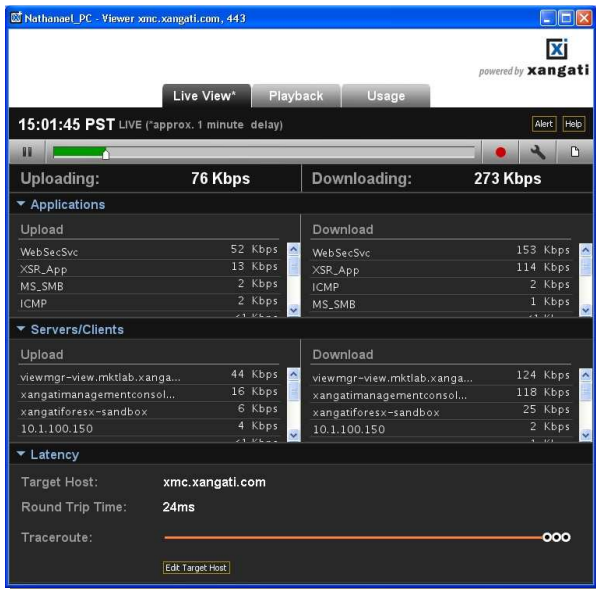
Nathanael_PC - Viewer xmc.xangati.com, 443

powered by xangati

Live View* Playback Usage

15:01:45 PST LIVE (*approx. 1 minute delay)

Alert Help

Uploading: 76 Kbps

Downloading: 273 Kbps

Applications

Upload

| | |
|---|---|
| WebSecSvc | 52 Kbps |
| XSR_App | 13 Kbps |
| MS_SMB | 2 Kbps |
| ICMP | 2 Kbps |

Download

| | |
|---|---|
| WebSecSvc | 153 Kbps |
| XSR_App | 114 Kbps |
| ICMP | 2 Kbps |
| MS_SMB | 1 Kbps |

Servers/Clients

Upload

| | |
|---|---|
| viewmgr-view.mktlab.xanga... | 44 Kbps |
| xangatimanagementconsol... | 16 Kbps |
| xangatiforesx-sandbox | 6 Kbps |
| 10.1.100.150 | 4 Kbps |

Download

| | |
|---|---|
| viewmgr-view.mktlab.xanga... | 124 Kbps |
| xangatimanagementconsol... | 118 Kbps |
| xangatiforesx-sandbox | 25 Kbps |
| 10.1.100.150 | 2 Kbps |

Latency

Target Host: xmc.xangati.com

Round Trip Time: 24ms

Traceroute:

Edit Target Host